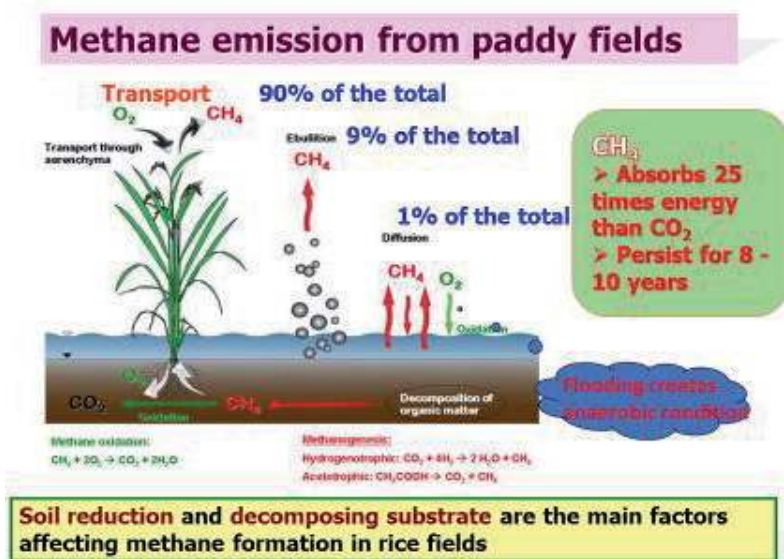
Methane emission from paddy fields

Transport 90% of the total

$O_2$ $CH_4$

Transport through aerenchyma

Ebullition 9% of the total

$CH_4$

1% of the total

Diffusion

$CH_4$ $O_2$

Oxidation

$CH_4$
➢ Absorbs 25 times energy than $CO_2$
➢ Persist for 8 - 10 years

$O_2$

$CO_2$ Oxidation $CH_4$

Decomposition of organic matter

Flooding creates anaerobic condition

Methane oxidation:
$CH_4 + 2O_2 \rightarrow CO_2 + 2H_2O$

Methanogenesis:
Hydrogenotrophic: $CO_2 + 4H_2 \rightarrow 2H_2O + CH_4$
Acetotrophic: $CH_3COOH \rightarrow CO_2 + CH_4$

Soil reduction and decomposing substrate are the main factors affecting methane formation in rice fields